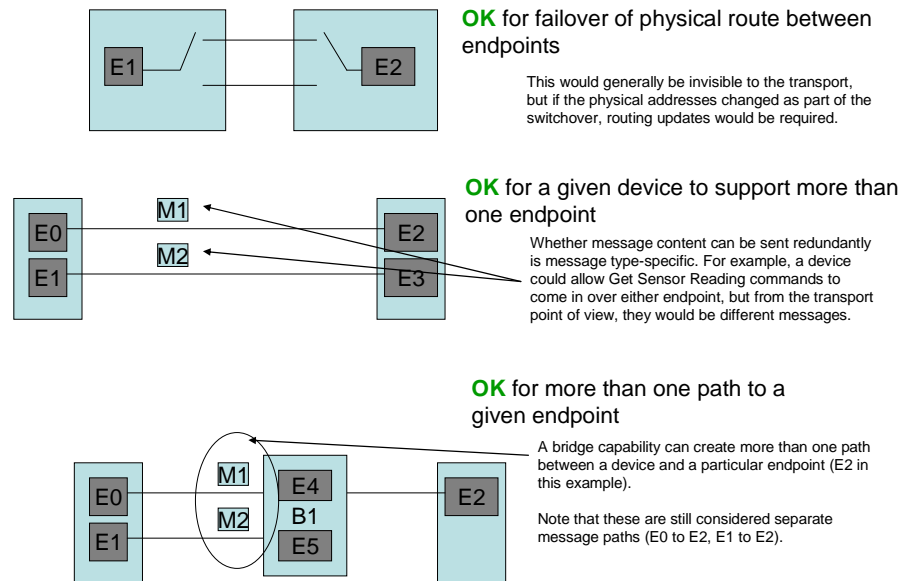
E1

E2

**OK** for failover of physical route between endpoints

This would generally be invisible to the transport, but if the physical addresses changed as part of the switchover, routing updates would be required.

M1

M2

E0

E1

E2

E3

**OK** for a given device to support more than one endpoint

Whether message content can be sent redundantly is message type-specific. For example, a device could allow Get Sensor Reading commands to come in over either endpoint, but from the transport point of view, they would be different messages.

**OK** for more than one path to a given endpoint

E0

E1

M1

M2

E4

B1

E5

E2

A bridge capability can create more than one path between a device and a particular endpoint (E2 in this example).

Note that these are still considered separate message paths (E0 to E2, E1 to E2).